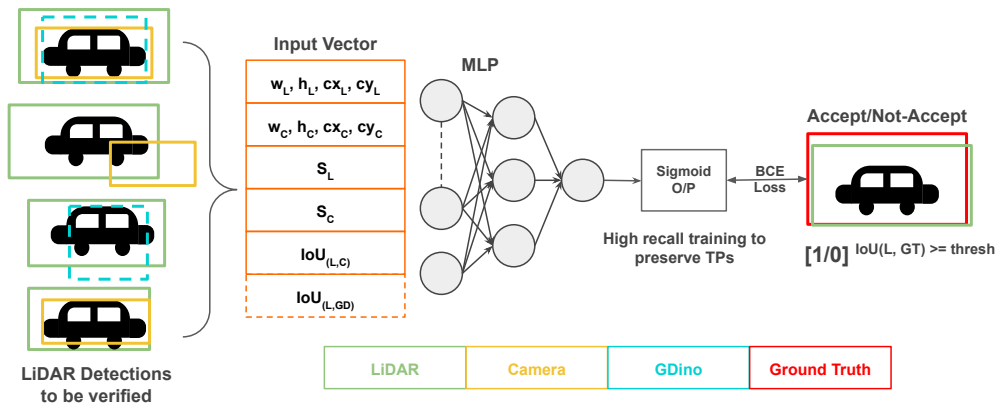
Input Vector

| $w_L, h_L, cx_L, cy_L$ |
|---|
| $w_C, h_C, cx_C, cy_C$ |
| $S_L$ |
| $S_C$ |
| $IoU_{(L,C)}$ |
| $IoU_{(L,GD)}$ |

MLP

Sigmoid O/P

BCE Loss

High recall training to preserve TPs

Accept/Not-Accept

[1/0] IoU(L, GT) >= thresh

LiDAR Detections to be verified

| LiDAR | Camera | GDino | Ground Truth |
|---|---|---|---|